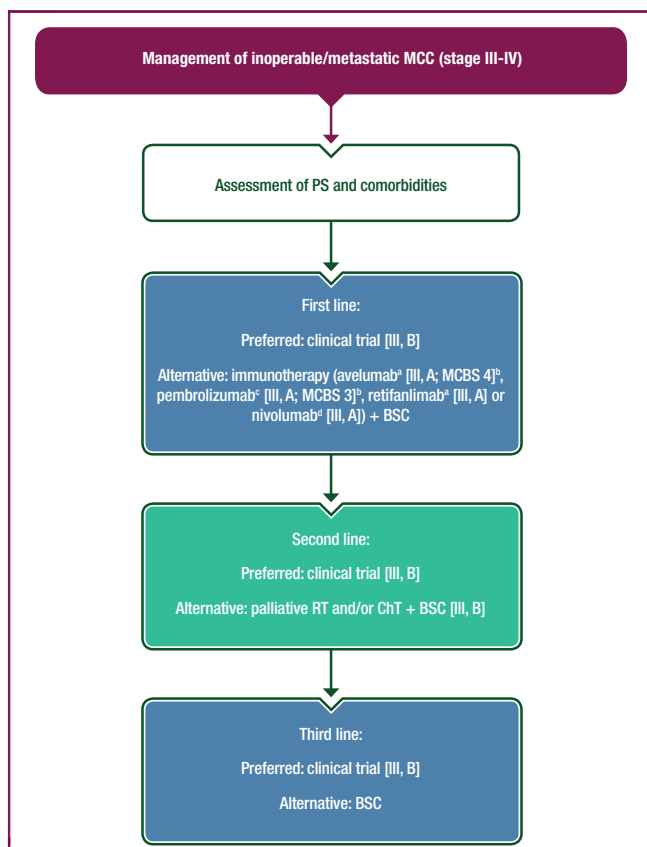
Management of inoperable/metastatic MCC (stage III-IV)

Assessment of PS and comorbidities

First line:

Preferred: clinical trial [III, B]

Alternative: immunotherapy (avelumab$^a$ [III, A; MCBS 4]$^b$, pembrolizumab$^c$ [III, A; MCBS 3]$^b$, retifanlimab$^a$ [III, A] or nivolumab$^d$ [III, A]) + BSC

Second line:

Preferred: clinical trial [III, B]

Alternative: palliative RT and/or ChT + BSC [III, B]

Third line:

Preferred: clinical trial [III, B]

Alternative: BSC